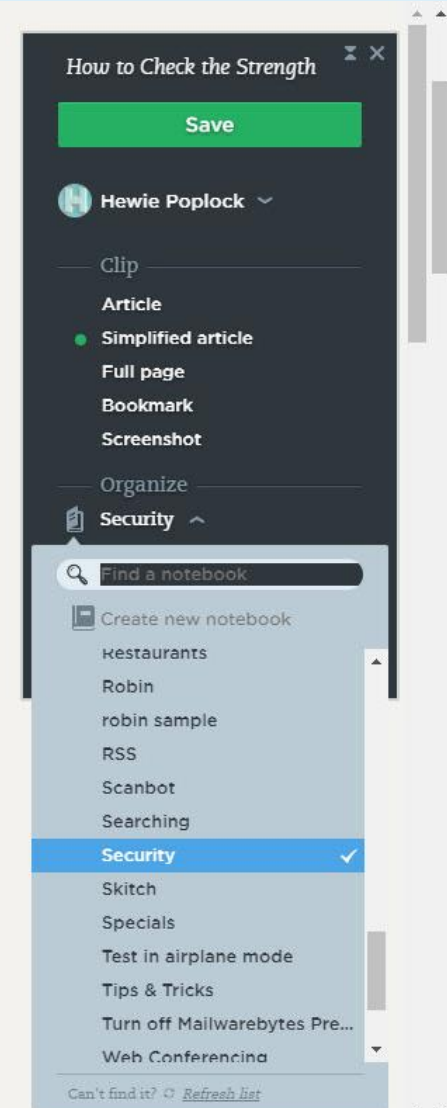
How to Check the Strength

Save

Hewie Poplock

Clip

Article

Simplified article

Full page

Bookmark

Screenshot

Organize

Security

Find a notebook

Create new notebook

Restaurants

Robin

robin sample

RSS

Scanbot

Searching

Security

Skitch

Specials

Test in airplane mode

Tips & Tricks

Turn off Mailwarebytes Pre...

Web Conferencing

Can't find it? Refresh list